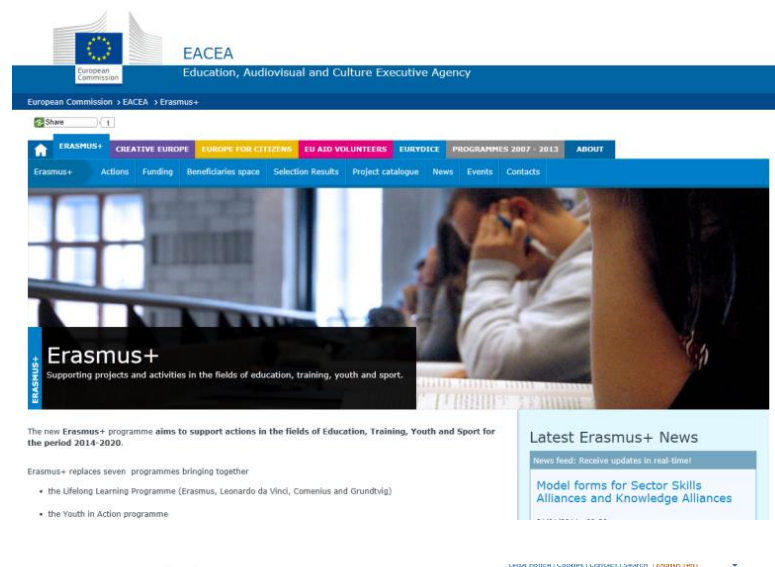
European Commission

EACEA

Education, Audiovisual and Culture Executive Agency

European Commission > EACEA > Erasmus+

Share 1

ERASMUS+ CREATIVE EUROPE EUROPE FOR CITIZENS EU AID VOLUNTEERS EURYDICE PROGRAMMES 2007 - 2013 ABOUT

Erasmus+ Actions Funding Beneficiaries space Selection Results Project catalogue News Events Contacts

ERASMUS+

Erasmus+

Supporting projects and activities in the fields of education, training, youth and sport.

The new **Erasmus+** programme **aims to support actions in the fields of Education, Training, Youth and Sport for the period 2014-2020.**

Erasmus+ replaces seven programmes bringing together

- the Lifelong Learning Programme (Erasmus, Leonardo da Vinci, Comenius and Grundtvig)
- the Youth in Action programme

Latest Erasmus+ News

News feed: Receive updates in real-time!

Model forms for Sector Skills Alliances and Knowledge Alliances

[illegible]

Legal Notice | Cookies | Contact | Search | English (en)